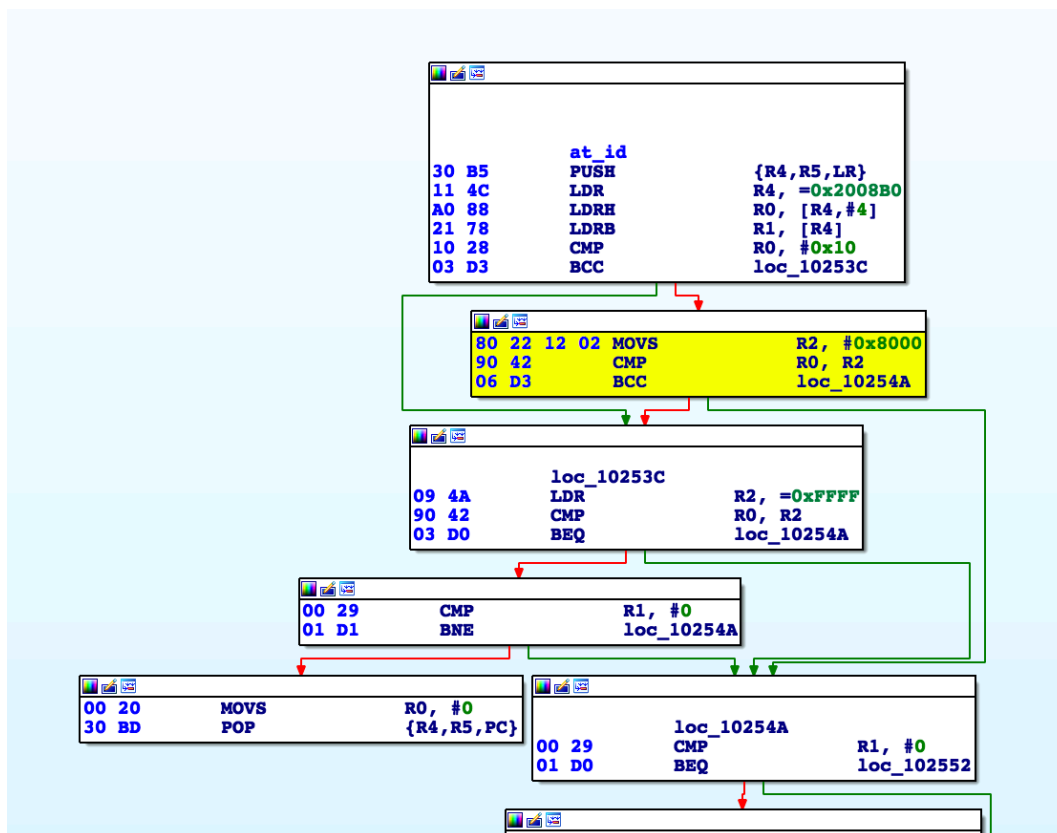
at_id
30 B5 PUSH {R4,R5,LR}
11 4C LDR R4, =0x2008B0
A0 88 LDRH R0, [R4,#4]
21 78 LDRB R1, [R4]
10 28 CMP R0, #0x10
03 D3 BCC loc_10253C

80 22 12 02 MOVS R2, #0x8000
90 42 CMP R0, R2
06 D3 BCC loc_10254A

loc_10253C
09 4A LDR R2, =0xFFFF
90 42 CMP R0, R2
03 D0 BEQ loc_10254A

00 29 CMP R1, #0
01 D1 BNE loc_10254A

00 20 MOVS R0, #0
30 BD POP {R4,R5,PC}

loc_10254A
00 29 CMP R1, #0
01 D0 BEQ loc_102552